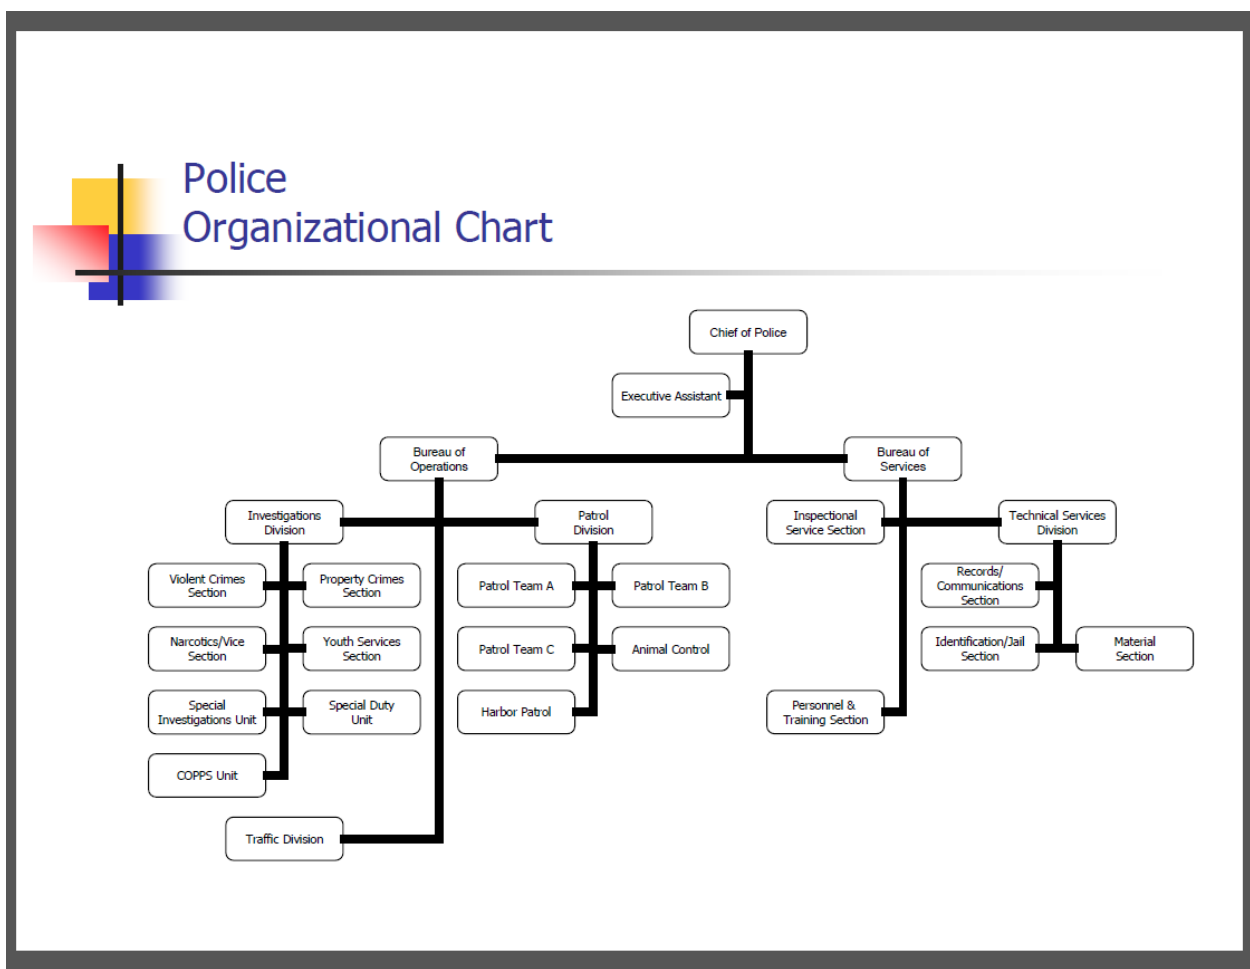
Police
Organizational Chart

Chief of Police

Executive Assistant

Bureau of Operations

Bureau of Services

Investigations Division

Patrol Division

Inspectional Service Section

Technical Services Division

Violent Crimes Section

Property Crimes Section

Narcotics/Vice Section

Youth Services Section

Special Investigations Unit

Special Duty Unit

COPPS Unit

Traffic Division

Patrol Team A

Patrol Team B

Patrol Team C

Animal Control

Harbor Patrol

Records/ Communications Section

Identification/Jail Section

Material Section

Personnel & Training Section